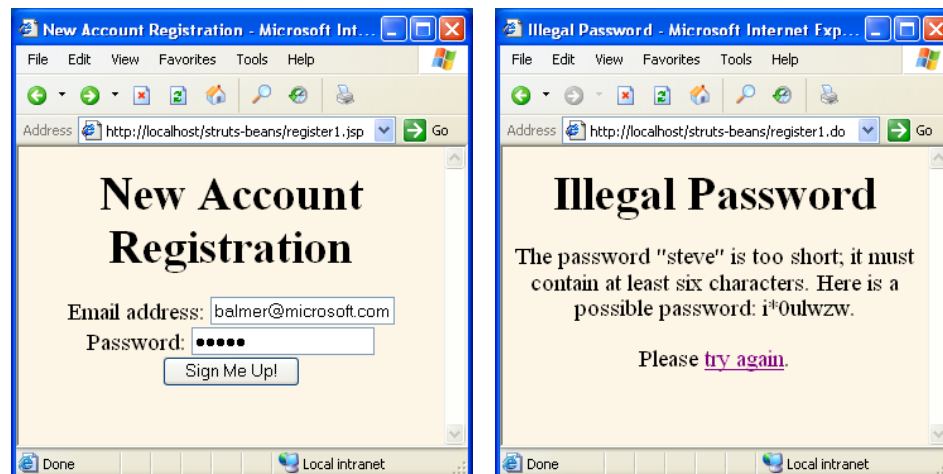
New Account Registration - Microsoft Int...

File Edit View Favorites Tools Help

Address http://localhost/struts-beans/register1.jsp Go

New Account Registration

Email address: balmer@microsoft.com
Password: •••••
Sign Me Up!

Done Local intranet

Illegal Password - Microsoft Internet Exp...

File Edit View Favorites Tools Help

Address http://localhost/struts-beans/register1.do Go

Illegal Password

The password "steve" is too short; it must contain at least six characters. Here is a possible password: i*0ulwzw.

Please try again.

Done Local intranet